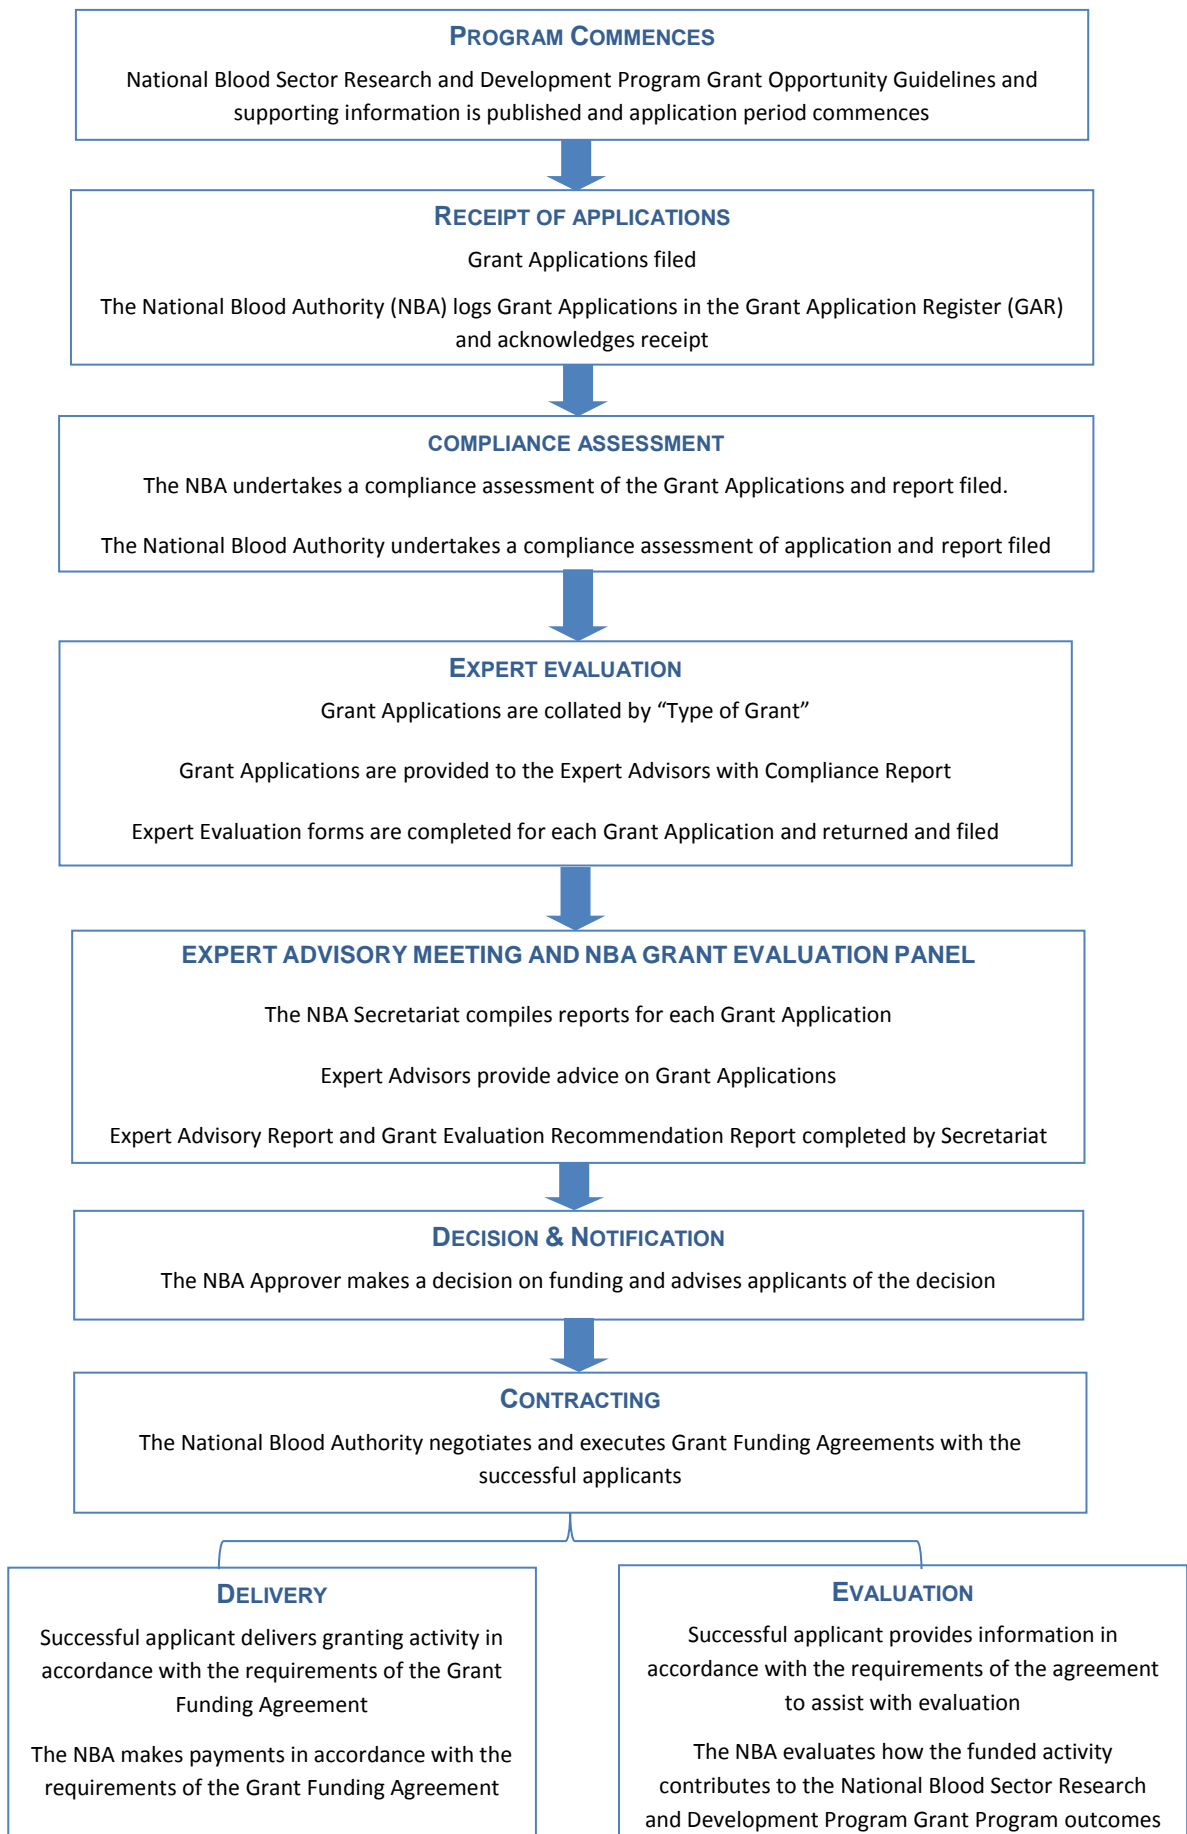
PROGRAM COMMENCES

National Blood Sector Research and Development Program Grant Opportunity Guidelines and supporting information is published and application period commences

RECEIPT OF APPLICATIONS

Grant Applications filed

The National Blood Authority (NBA) logs Grant Applications in the Grant Application Register (GAR) and acknowledges receipt

COMPLIANCE ASSESSMENT

The NBA undertakes a compliance assessment of the Grant Applications and report filed.

The National Blood Authority undertakes a compliance assessment of application and report filed

EXPERT EVALUATION

Grant Applications are collated by “Type of Grant”

Grant Applications are provided to the Expert Advisors with Compliance Report

Expert Evaluation forms are completed for each Grant Application and returned and filed

EXPERT ADVISORY MEETING AND NBA GRANT EVALUATION PANEL

The NBA Secretariat compiles reports for each Grant Application

Expert Advisors provide advice on Grant Applications

Expert Advisory Report and Grant Evaluation Recommendation Report completed by Secretariat

DECISION & NOTIFICATION

The NBA Approver makes a decision on funding and advises applicants of the decision

CONTRACTING

The National Blood Authority negotiates and executes Grant Funding Agreements with the successful applicants

DELIVERY

Successful applicant delivers granting activity in accordance with the requirements of the Grant Funding Agreement

The NBA makes payments in accordance with the requirements of the Grant Funding Agreement

EVALUATION

Successful applicant provides information in accordance with the requirements of the agreement to assist with evaluation

The NBA evaluates how the funded activity contributes to the National Blood Sector Research and Development Program Grant Program outcomes